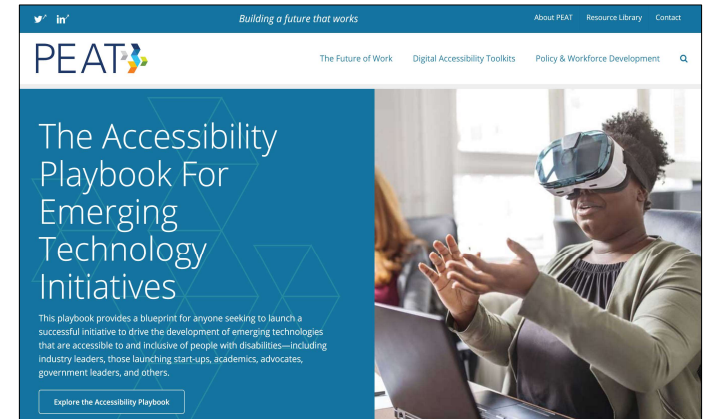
Building a future that works

About PEAT Resource Library Contact

PEAT

The Future of Work Digital Accessibility Toolkits Policy & Workforce Development

The Accessibility Playbook For Emerging Technology Initiatives

This playbook provides a blueprint for anyone seeking to launch a successful initiative to drive the development of emerging technologies that are accessible to and inclusive of people with disabilities—including industry leaders, those launching start-ups, academics, advocates, government leaders, and others.

Explore the Accessibility Playbook